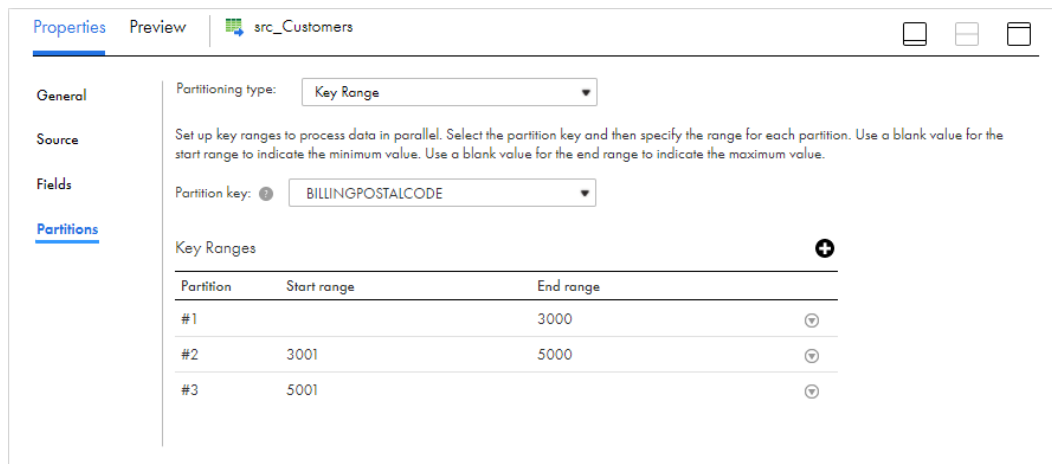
Properties Preview src_Customers

General

Source

Fields

Partitions

Partitioning type: Key Range

Set up key ranges to process data in parallel. Select the partition key and then specify the range for each partition. Use a blank value for the start range to indicate the minimum value. Use a blank value for the end range to indicate the maximum value.

Partition key: BILLINGPOSTALCODE

Key Ranges

| Partition | Start range | End range |
|---|---|---|
| #1 | | 3000 |
| #2 | 3001 | 5000 |
| #3 | 5001 | |